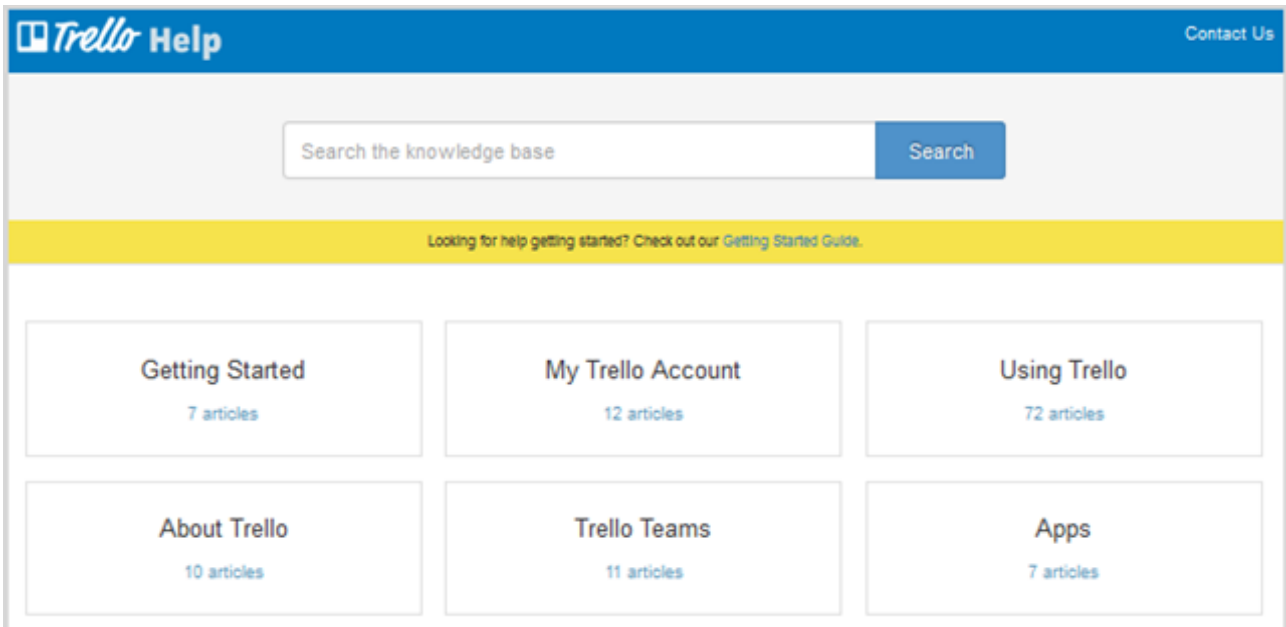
Trello Help

Contact Us

Search the knowledge base

Search

Looking for help getting started? Check out our Getting Started Guide.

Getting Started
7 articles

My Trello Account
12 articles

Using Trello
72 articles

About Trello
10 articles

Trello Teams
11 articles

Apps
7 articles